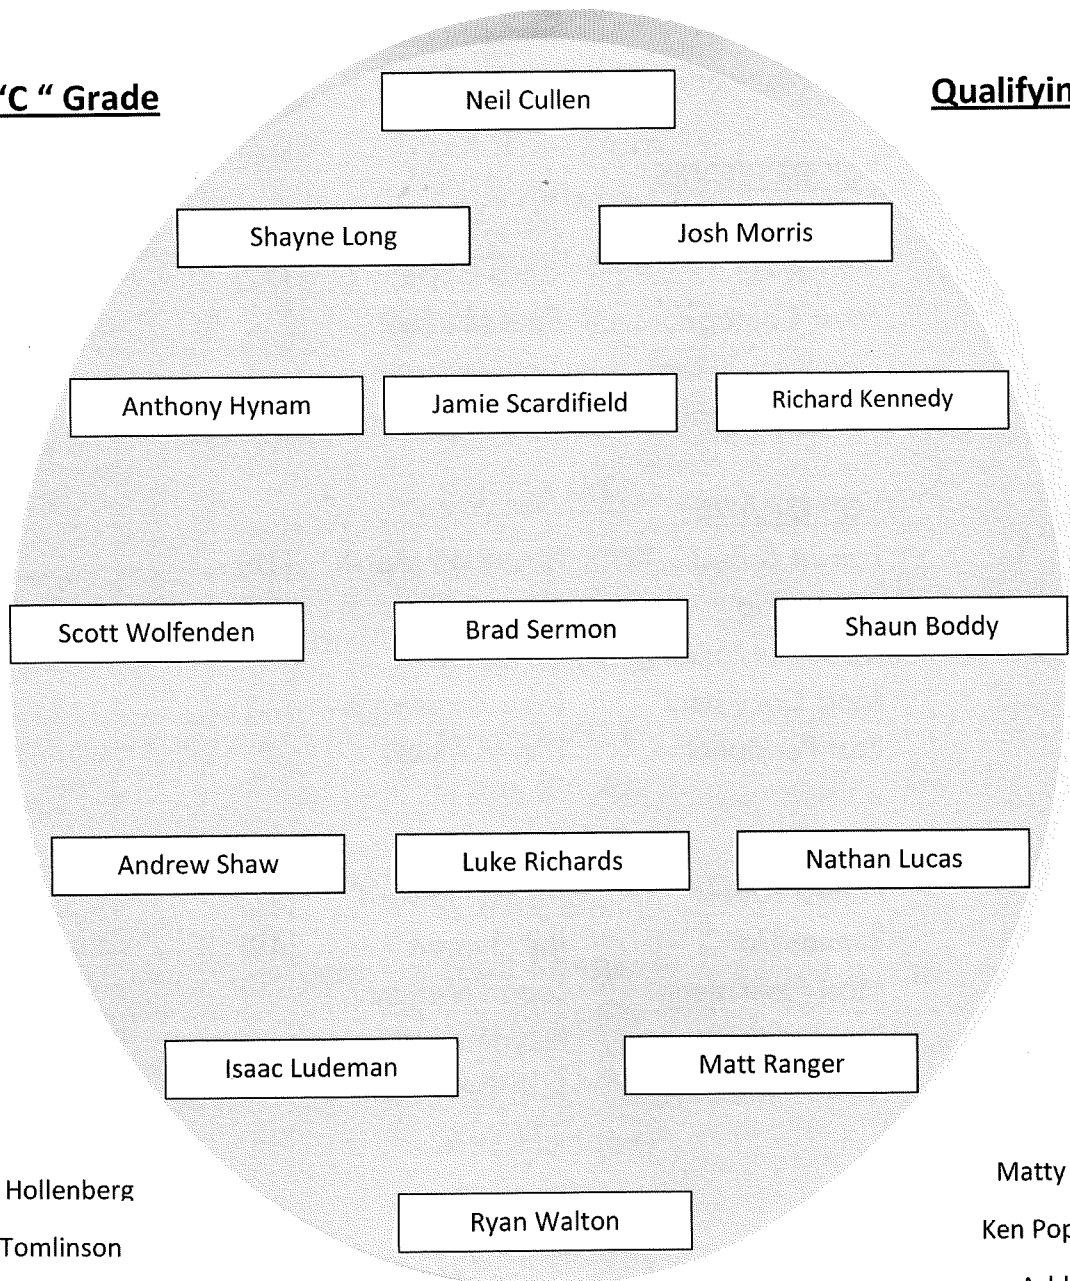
'C " Grade

Qualifyin

Neil Cullen

Shayne Long

Josh Morris

Anthony Hynam

Jamie Scardifield

Richard Kennedy

Scott Wolfenden

Brad Sermon

Shaun Boddy

Andrew Shaw

Luke Richards

Nathan Lucas

Isaac Ludeman

Matt Ranger

Hollenberg

Tomlinson

Ryan Walton

Matty

Ken Pop